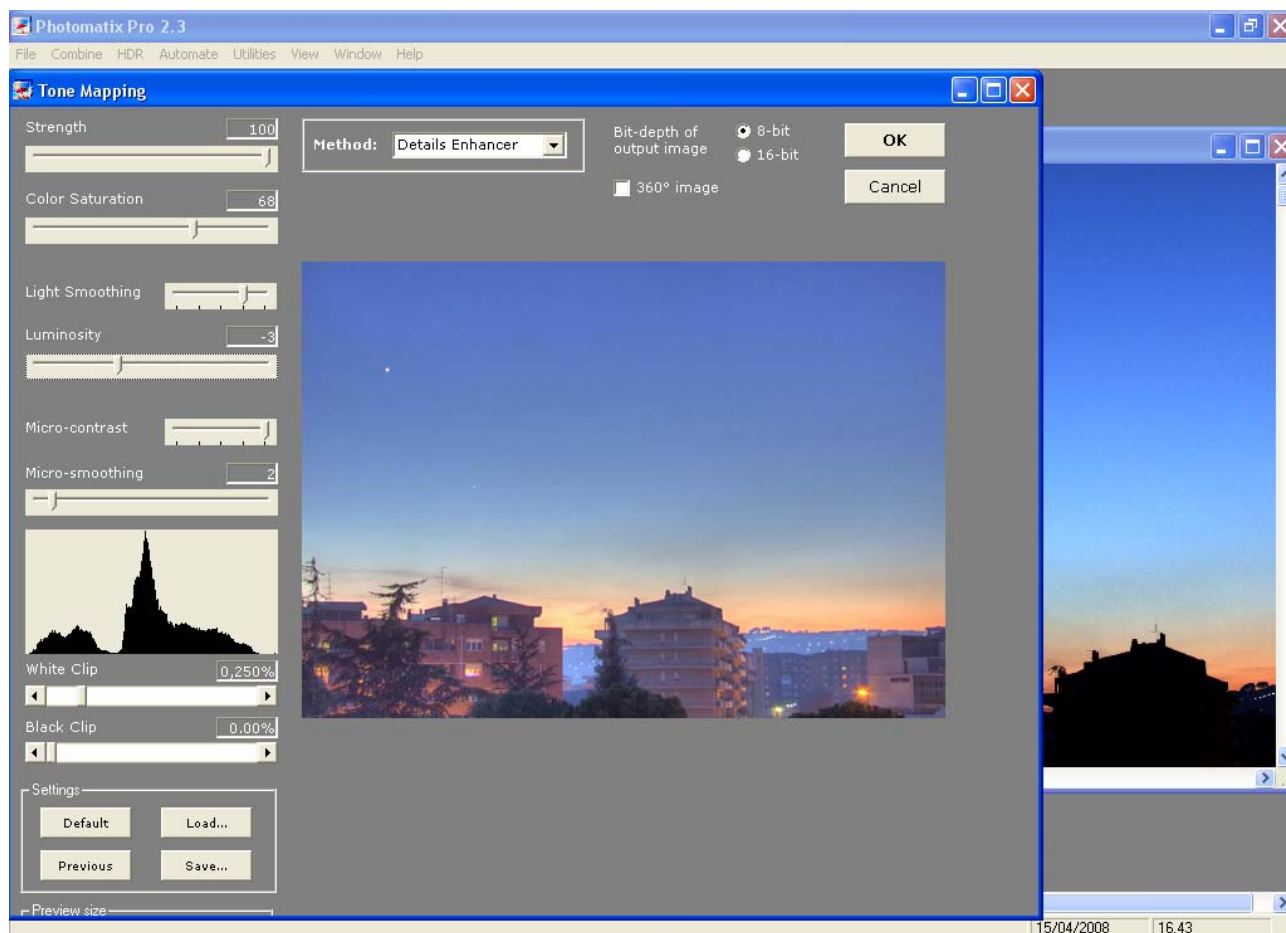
Photomatix Pro 2.3

File Combine HDR Automate Utilities View Window Help

Tone Mapping

Strength 100

Color Saturation 68

Light Smoothing

Luminosity -3

Micro-contrast

Micro-smoothing 2

White Clip 0,250%

Black Clip 0.00%

Settings

Default

Load...

Previous

Save...

Preview size

Method: Details Enhancer

Bit-depth of output image

8-bit

16-bit

360° image

OK

Cancel

15/04/2008 16.43